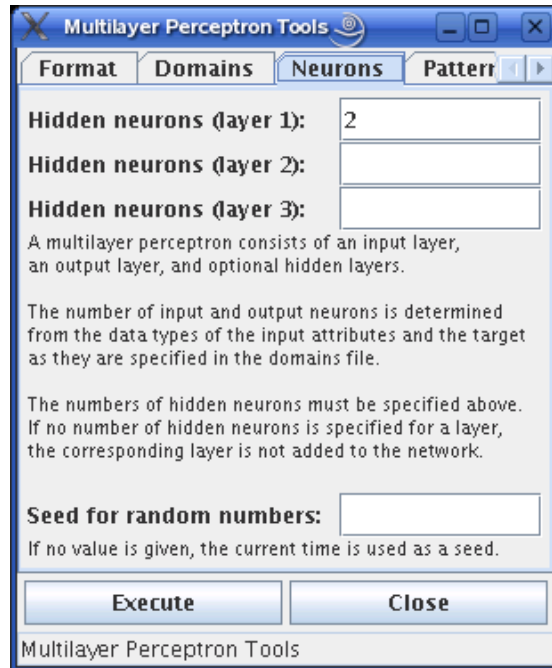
Multilayer Perceptron Tools

Format | Domains | Neurons | Patterr

Hidden neurons (layer 1): 2

Hidden neurons (layer 2):

Hidden neurons (layer 3):

A multilayer perceptron consists of an input layer, an output layer, and optional hidden layers.

The number of input and output neurons is determined from the data types of the input attributes and the target as they are specified in the domains file.

The numbers of hidden neurons must be specified above. If no number of hidden neurons is specified for a layer, the corresponding layer is not added to the network.

Seed for random numbers:

If no value is given, the current time is used as a seed.

Execute

Close

Multilayer Perceptron Tools